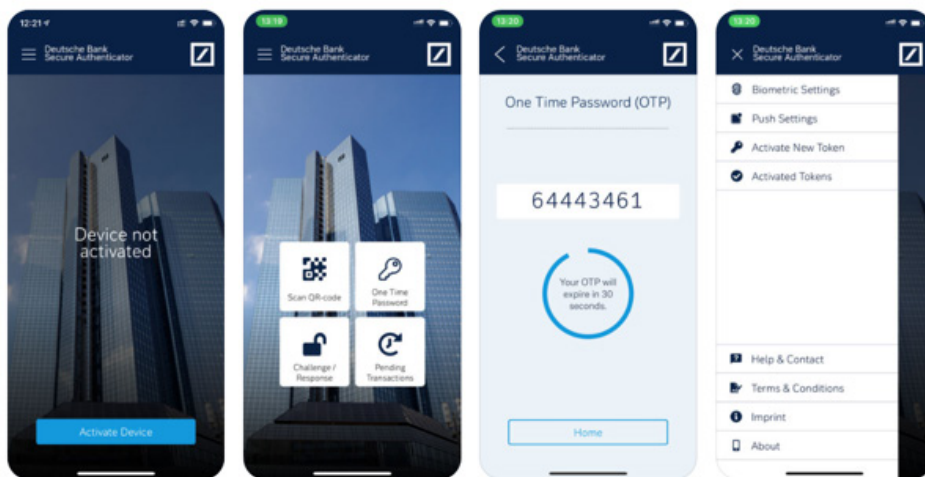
12:21

Deutsche Bank
Secure Authenticator

Device not activated

Activate Device

13:19

Deutsche Bank
Secure Authenticator

Scan QR-code

One Time Password

Challenge / Response

Pending Transactions

13:20

Deutsche Bank
Secure Authenticator

One Time Password (OTP)

64443461

Your OTP will expire in 30 seconds.

Home

13:20

Deutsche Bank
Secure Authenticator

Biometric Settings

Push Settings

Activate New Token

Activated Tokens

Help & Contact

Terms & Conditions

Imprint

About